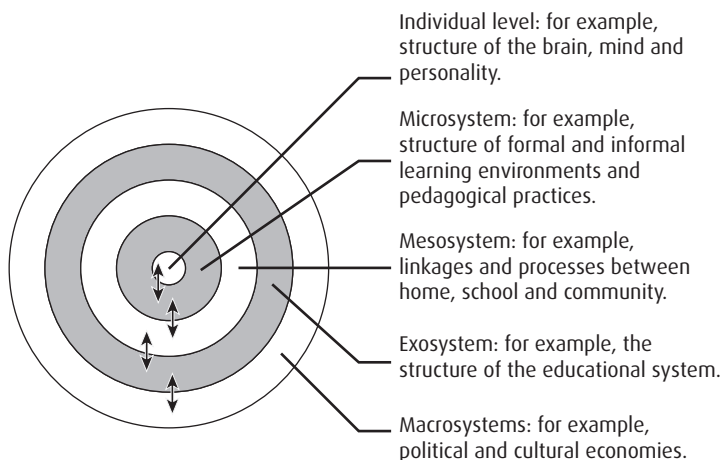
Individual level: for example, structure of the brain, mind and personality.

Microsystem: for example, structure of formal and informal learning environments and pedagogical practices.

Mesosystem: for example, linkages and processes between home, school and community.

Exosystem: for example, the structure of the educational system.

Macrosystems: for example, political and cultural economies.